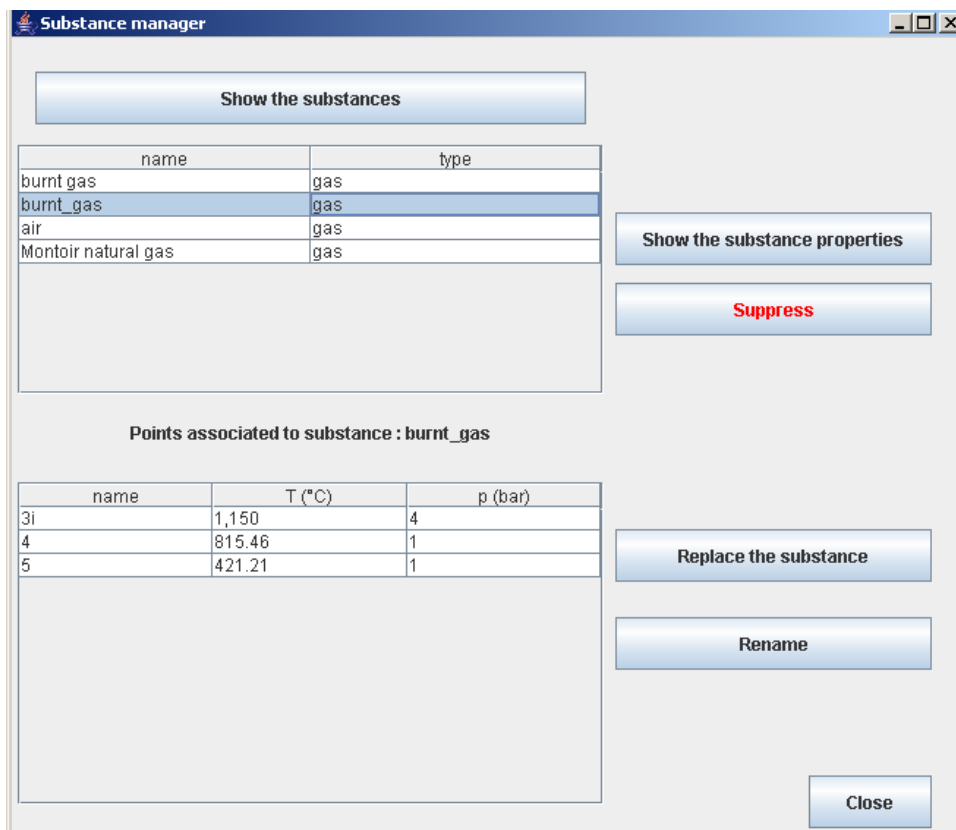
Substance manager

Show the substances

| name | type |
|---|---|
| burnt gas | gas |
| burnt_gas | gas |
| air | gas |
| Montoir natural gas | gas |

Show the substance properties

Suppress

Points associated to substance : burnt_gas

| name | T (°C) | p (bar) |
|---|---|---|
| 3i | 1,150 | 4 |
| 4 | 815.46 | 1 |
| 5 | 421.21 | 1 |

Replace the substance

Rename

Close